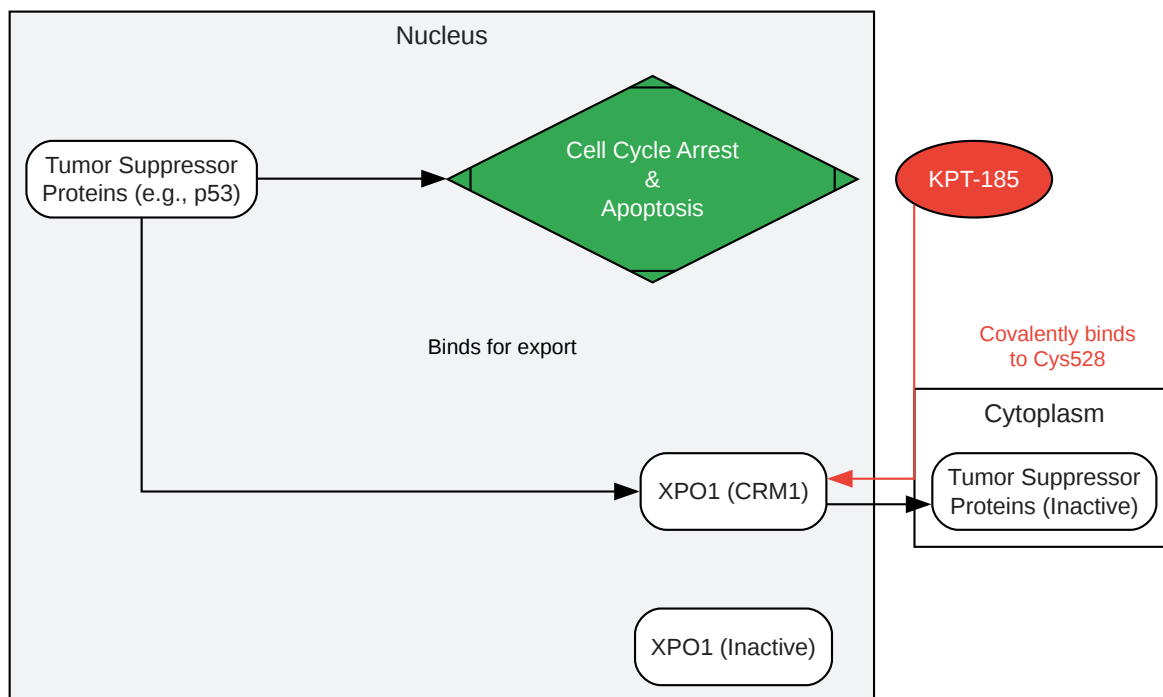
Nucleus

Tumor Suppressor Proteins (e.g., p53)

Cell Cycle Arrest & Apoptosis

KPT-185

Binds for export

Covalently binds to Cys528

Cytoplasm

XPO1 (CRM1)

Tumor Suppressor Proteins (Inactive)

XPO1 (Inactive)